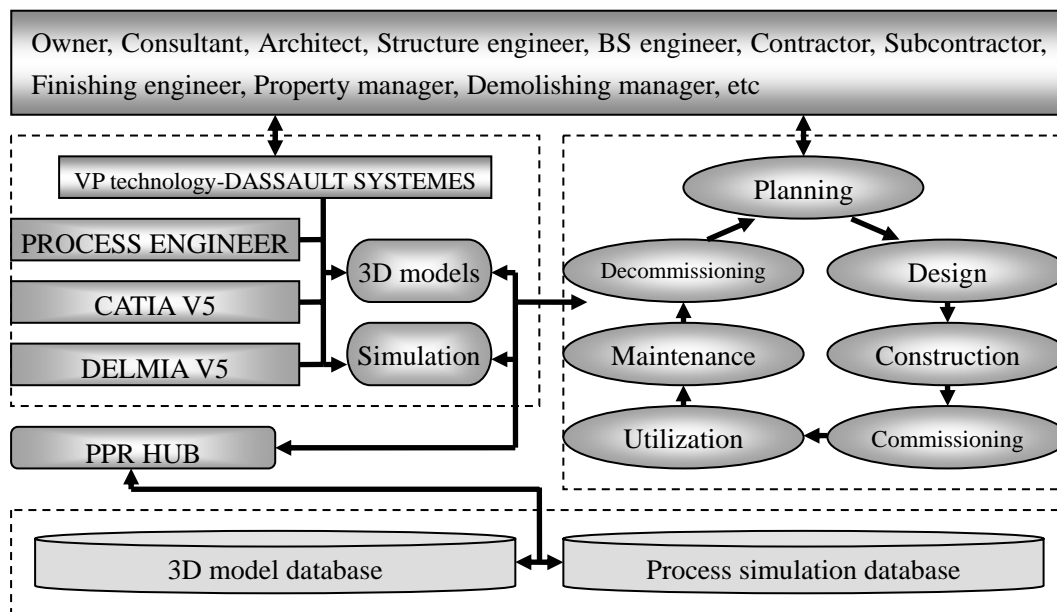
Owner, Consultant, Architect, Structure engineer, BS engineer, Contractor, Subcontractor, Finishing engineer, Property manager, Demolishing manager, etc

VP technology-DASSAULT SYSTEMES

PROCESS ENGINEER

CATIA V5

DELMIA V5

3D models

Simulation

Planning

Decommissioning

Design

Maintenance

Construction

Utilization

Commissioning

PPR HUB

3D model database

Process simulation database